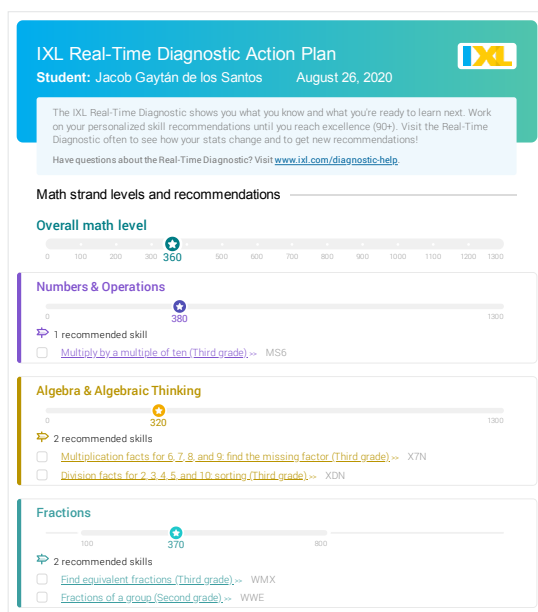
IXL Real-Time Diagnostic Action Plan

IXL

Student: Jacob Gaytán de los Santos August 26, 2020

The IXL Real-Time Diagnostic shows you what you know and what you're ready to learn next. Work on your personalized skill recommendations until you reach excellence (90+). Visit the Real-Time Diagnostic often to see how your stats change and to get new recommendations!

Have questions about the Real-Time Diagnostic? Visit www.ixl.com/diagnostic-help.

Math strand levels and recommendations

Overall math level

0 100 200 300 360 500 600 700 800 900 1000 1100 1200 1300

Numbers & Operations

380

0 1300

1 recommended skill

Multiply by a multiple of ten (Third grade) >> MS6

Algebra & Algebraic Thinking

320

0 1300

2 recommended skills

Multiplication facts for 6, 7, 8, and 9: find the missing factor (Third grade) >> X7N

Division facts for 2, 3, 4, 5, and 10: sorting (Third grade) >> XDN

Fractions

100 370 800

2 recommended skills

Find equivalent fractions (Third grade) >> WMX

Fractions of a group (Second grade) >> WWE